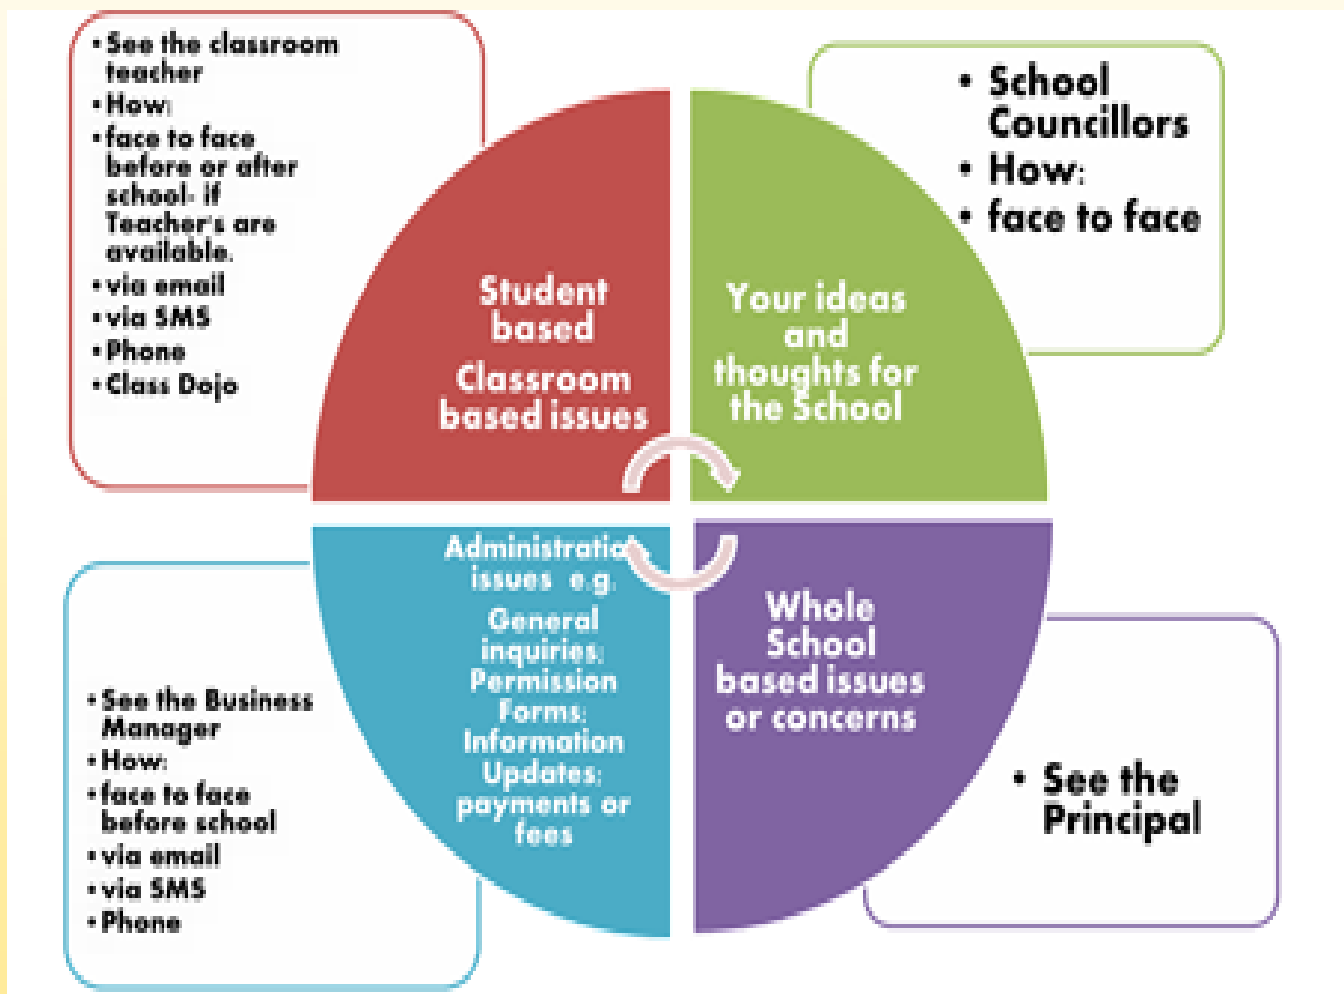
- See the classroom teacher
- How:
- face to face before or after school- if Teacher's are available.
- via email
- via SMS
- Phone
- Class Dojo

Student based

Classroom based issues

Your ideas and thoughts for the School

- School Councillors
- How:
- face to face

- See the Business Manager
- How:
- face to face before school
- via email
- via SMS
- Phone

Administration issues e.g.

General inquiries; Permission Forms; Information Updates; payments or fees

Whole School based issues or concerns

- See the Principal